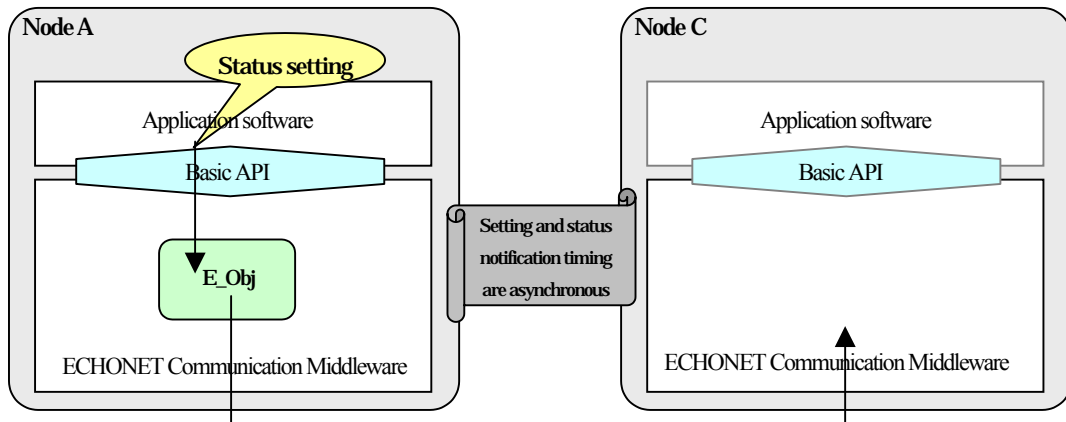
Node A

Status setting

Application software

Basic API

E_Obj

ECHONET Communication Middleware

Setting and status notification timing are asynchronous

Node C

Application software

Basic API

ECHONET Communication Middleware